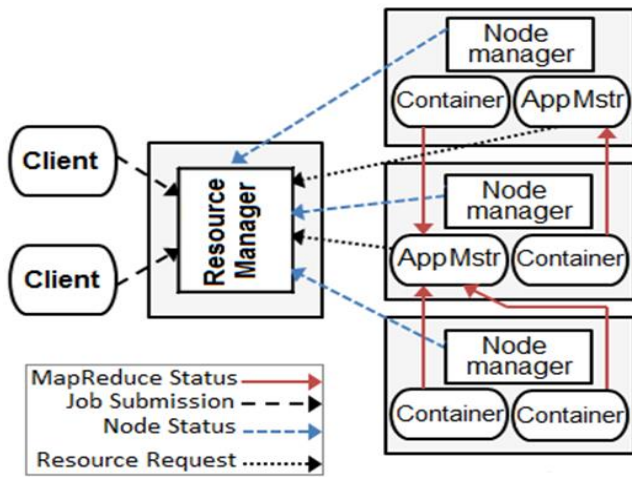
Node manager

Container

App Mstr

Client

Resource Manager

Node manager

App Mstr

Container

Client

Node manager

Container

Container

MapReduce Status
Job Submission
Node Status
Resource Request